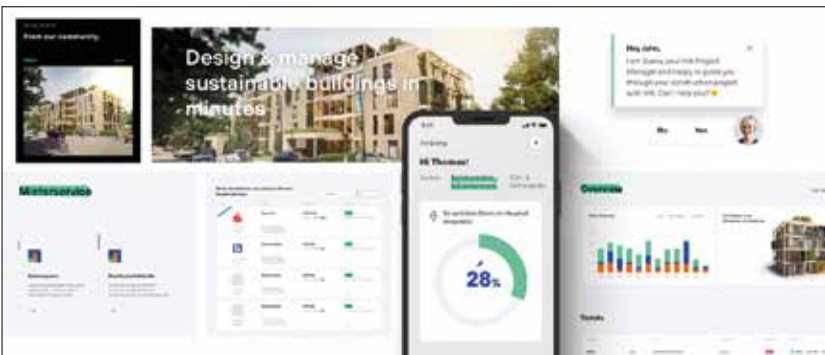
From our community.

Design & manage sustainable buildings in minutes

Hey John,
I am Joana, your Project Manager and happy to guide you through your construction project with. Can I help you?

No
Yes

Hi Thomas!

28%

Mietservice

Overview

Trends